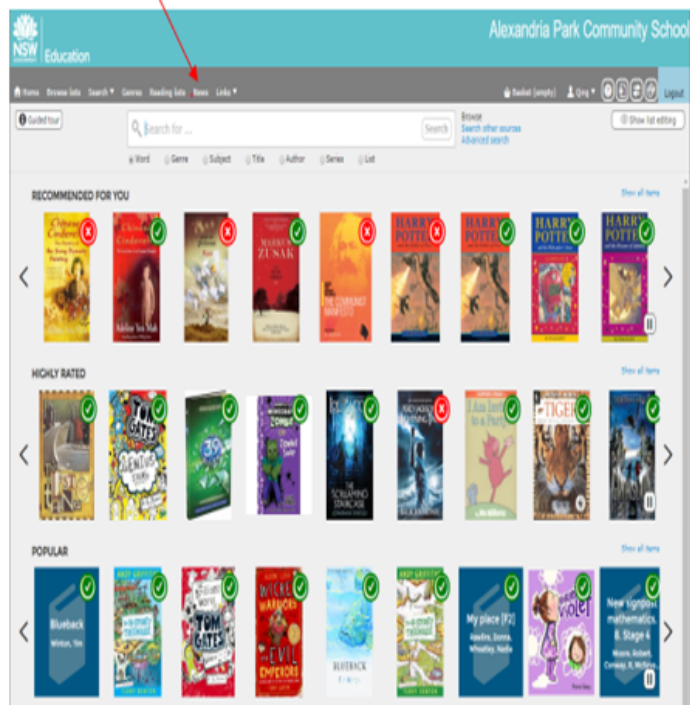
NSW GOVERNMENT Education

Alexandria Park Community School

Home Browse lists Search ▾ Genres Reading lists News Links ▾

Basket (empty) Qing ▾ Logout

Guided tour

Search for ...

Search

Browse
Search other sources
Advanced search

Show list editing

Word Genre Subject Title Author Series List

RECOMMENDED FOR YOU

Show all items

Chinese Cinderella

Chinese Cinderella
Adeline Yen Mah

MARKUS ZUSAK

THE COMMUNIST MANIFESTO

HARRY POTTER

HARRY POTTER

HARRY POTTER

HARRY POTTER

HIGHLY RATED

Show all items

TOM GATES

GENIUS

39

MINECRAFT ZOMBIE

THE SCREAMING STAIRCASE

PERCY JACKSON

I Am Not a Fairy

TIGER

POPULAR

Show all items

Blueback
Winton, Tim

ANDY GRIFFITHS

TOM GATES

WICKED WARRIORS AND EVIL EMPERORS

BLUEBACK

ANDY GRIFFITHS

My place [P2]
Rawlins, Donna, Wheatley, Nadia

Violet

New signpost mathematics. 8, Stage 4
Moore, Robert, Conway, R, McEvoy